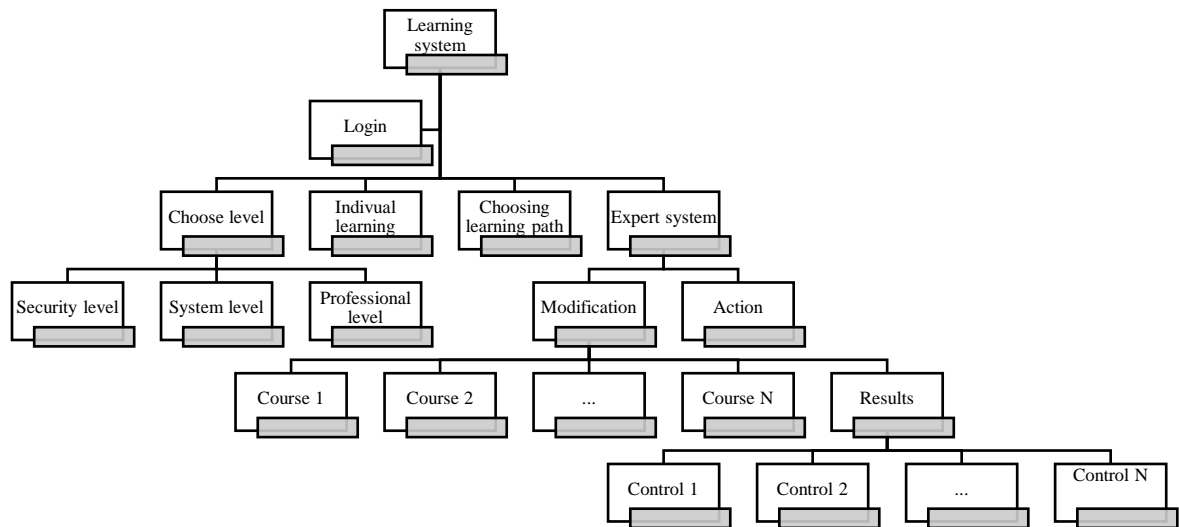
Learning system

Login

Choose level

Indivual learning

Choosing learning path

Expert system

Security level

System level

Professional level

Modification

Action

Course 1

Course 2

...

Course N

Results

Control 1

Control 2

...

Control N